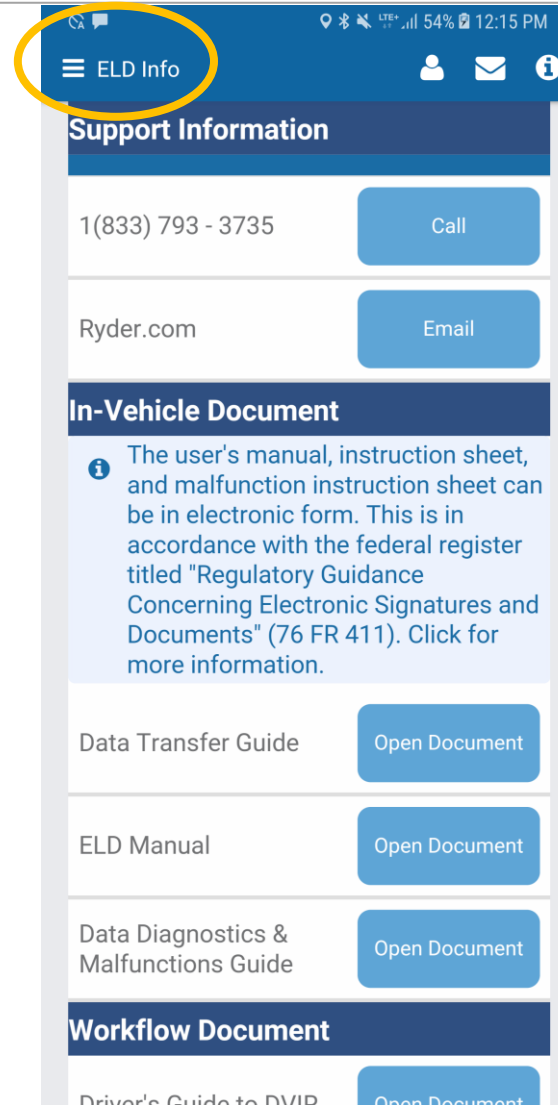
54% 12:15 PM

ELD Info

Support Information

1(833) 793 - 3735 Call

Ryder.com Email

In-Vehicle Document

The user's manual, instruction sheet, and malfunction instruction sheet can be in electronic form. This is in accordance with the federal register titled "Regulatory Guidance Concerning Electronic Signatures and Documents" (76 FR 411). Click for more information.

Data Transfer Guide Open Document

ELD Manual Open Document

Data Diagnostics & Malfunctions Guide Open Document

Workflow Document

Driver's Guide to DVIR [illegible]